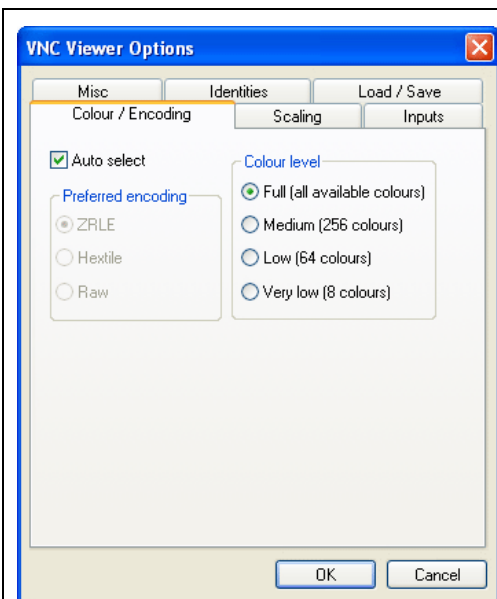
VNC Viewer Options

Misc
Identities
Load / Save
Colour / Encoding
Scaling
Inputs

Auto select

Preferred encoding
ZRLE
Hextile
Raw

Colour level
Full (all available colours)
Medium (256 colours)
Low (64 colours)
Very low (8 colours)

OK
Cancel